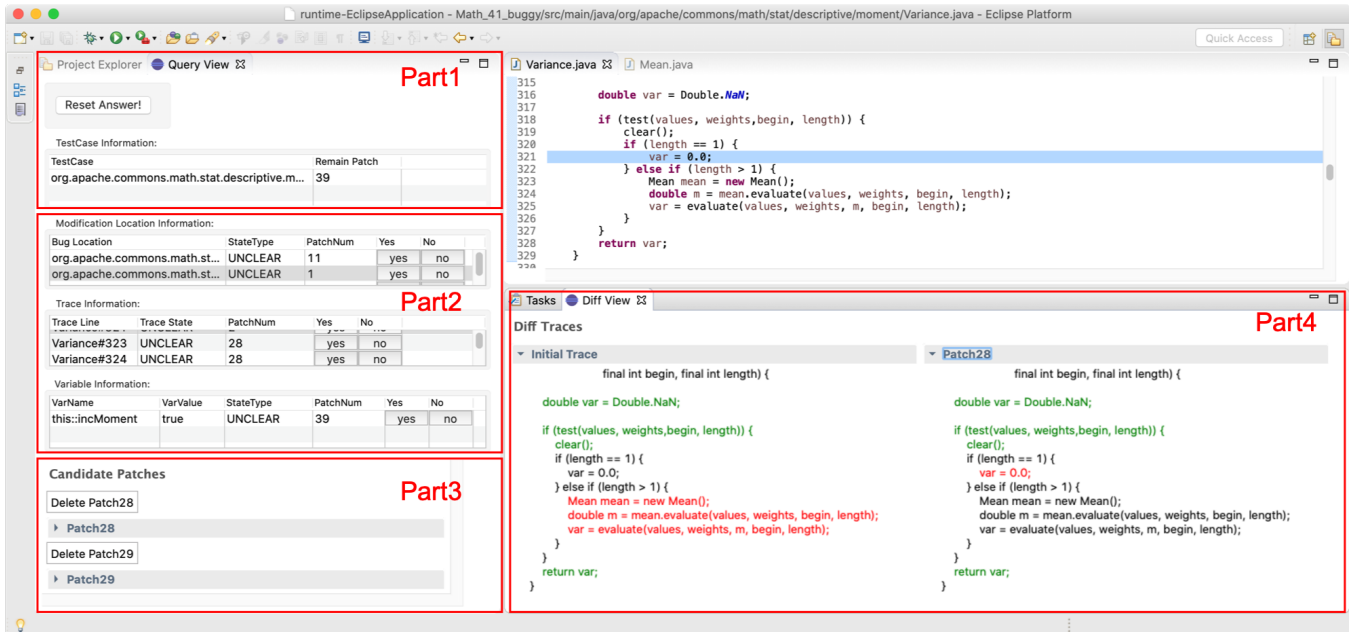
runtime-EclipseApplication - Math_41_buggy/src/main/java/org/apache/commons/math/stat/descriptive/moment/Variance.java - Eclipse Platform

Quick Access

Project Explorer Query View

Part1

Reset Answer!

TestCase Information:

| TestCase | Remain Patch |
|---|---|
| org.apache.commons.math.stat.descriptive.m... | 39 |

Modification Location Information:

| Bug Location | StateType | PatchNum | Yes | No |
|---|---|---|---|---|
| org.apache.commons.math.st... | UNCLEAR | 11 | yes | no |
| org.apache.commons.math.st... | UNCLEAR | 1 | yes | no |

Part2

Trace Information:

| Trace Line | Trace State | PatchNum | Yes | No |
|---|---|---|---|---|
| Variance#323 | UNCLEAR | 28 | yes | no |
| Variance#324 | UNCLEAR | 28 | yes | no |

Variable Information:

| VarName | VarValue | StateType | PatchNum | Yes | No |
|---|---|---|---|---|---|
| this::incMoment | true | UNCLEAR | 39 | yes | no |

Candidate Patches

Part3

Delete Patch28

Patch28

Delete Patch29

Patch29

Variance.java Mean.java

315
316 double var = Double.NaN;
317
318 if (test(values, weights,begin, length)) {
319 clear();
320 if (length == 1) {
321 var = 0.0;
322 } else if (length > 1) {
323 Mean mean = new Mean();
324 double m = mean.evaluate(values, weights, begin, length);
325 var = evaluate(values, weights, m, begin, length);
326 }
327 }
328 return var;
329 }

Tasks Diff View

Part4

Diff Traces

Initial Trace

final int begin, final int length) {

double var = Double.NaN;

if (test(values, weights,begin, length)) {
clear();
if (length == 1) {
var = 0.0;
} else if (length > 1) {
Mean mean = new Mean();
double m = mean.evaluate(values, weights, begin, length);
var = evaluate(values, weights, m, begin, length);
}
}
return var;
}

Patch28

final int begin, final int length) {

double var = Double.NaN;

if (test(values, weights,begin, length)) {
clear();
if (length == 1) {
var = 0.0;
} else if (length > 1) {
Mean mean = new Mean();
double m = mean.evaluate(values, weights, begin, length);
var = evaluate(values, weights, m, begin, length);
}
}
return var;
}